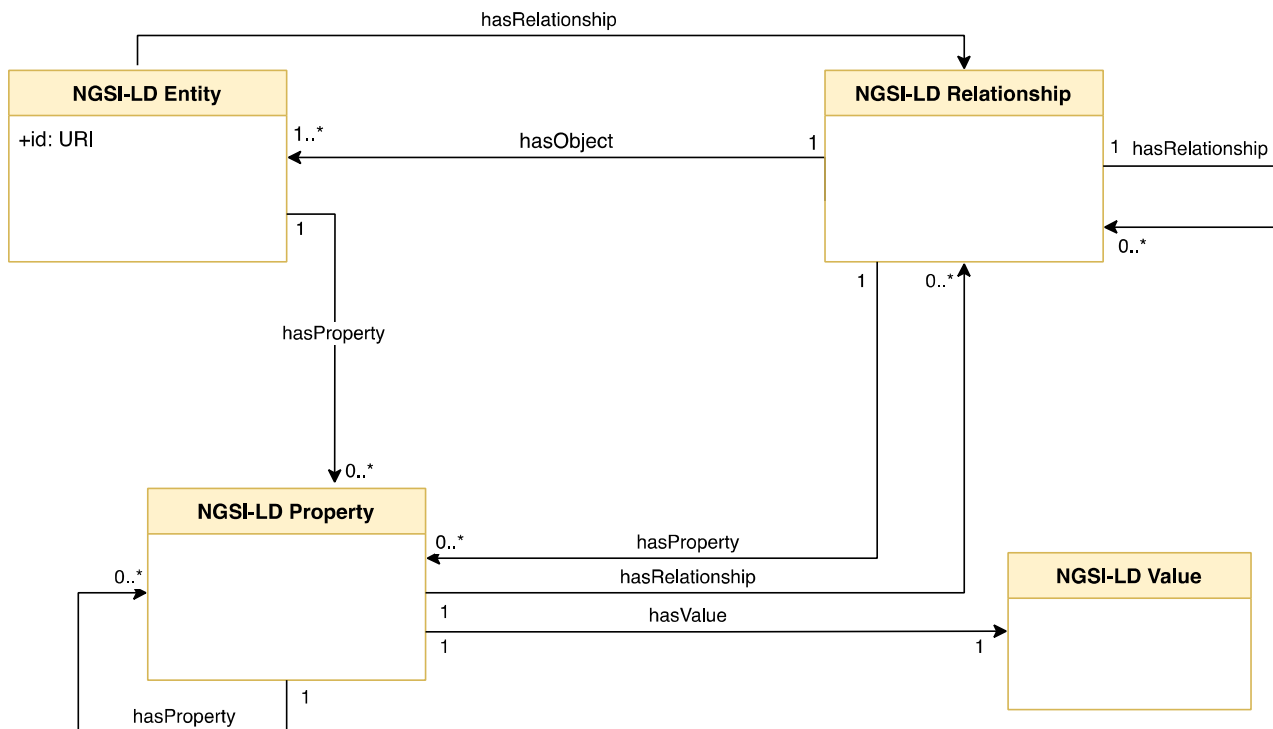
hasRelationship

NGSI-LD Entity

+id: URI

1..*

hasObject

1

NGSI-LD Relationship

1 hasRelationship

0..*

1

1

0..*

hasProperty

0..*

NGSI-LD Property

0..*

hasProperty

0..*

hasRelationship

1

hasValue

1

1

NGSI-LD Value

1

hasProperty